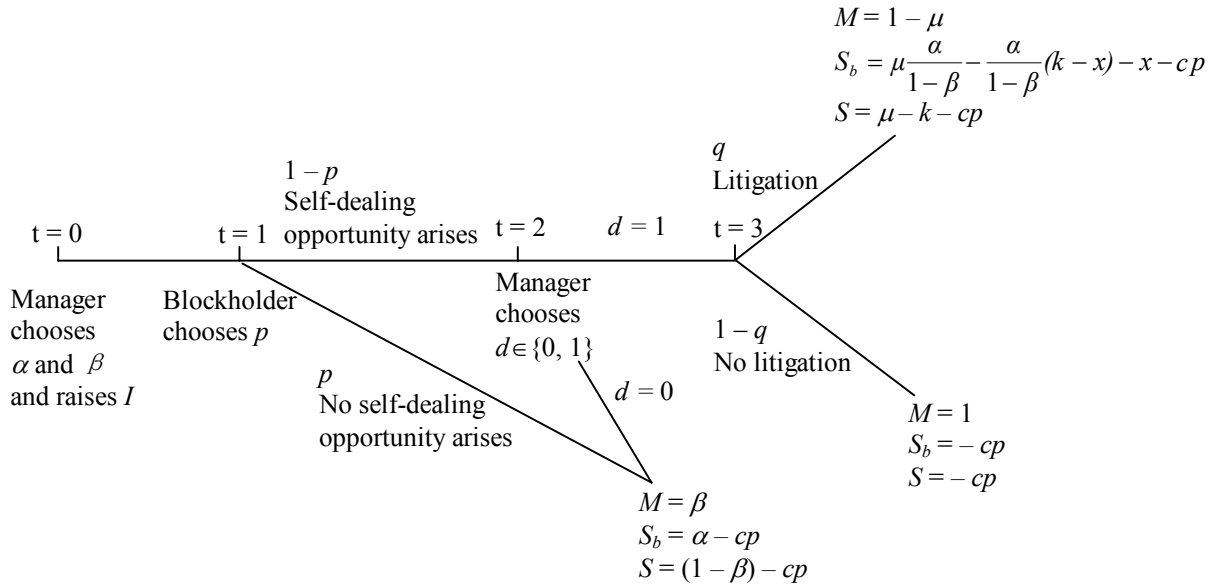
$M = 1 - \mu$
$S_b = \mu \frac{\alpha}{1-\beta} - \frac{\alpha}{1-\beta}(k - x) - x - cp$
$S = \mu - k - cp$

$1 - p$
Self-dealing opportunity arises

$q$
Litigation

t = 0
t = 1
t = 2
$d = 1$
t = 3

Manager chooses $\alpha$ and $\beta$ and raises $I$

Blockholder chooses $p$

Manager chooses $d \in \{0, 1\}$

$1 - q$
No litigation

$p$
No self-dealing opportunity arises

$d = 0$

$M = 1$
$S_b = -cp$
$S = -cp$

$M = \beta$
$S_b = \alpha - cp$
$S = (1 - \beta) - cp$